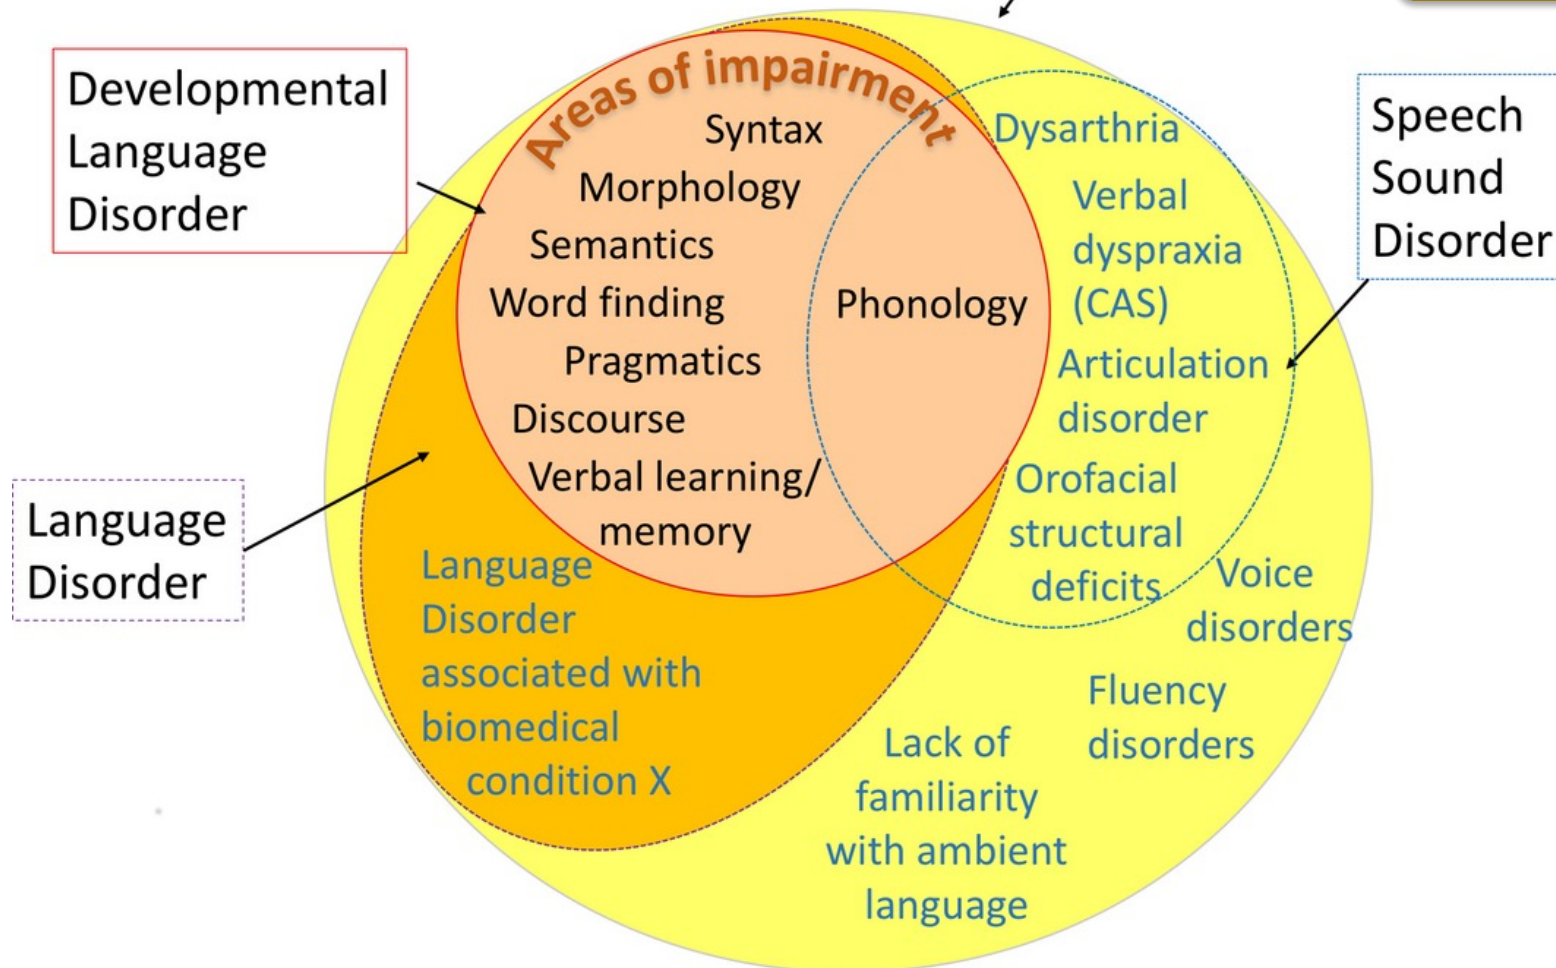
Developmental Language Disorder

Areas of impairment

Syntax
Morphology
Semantics
Word finding
Pragmatics
Discourse
Verbal learning/ memory

Phonology

Dysarthria
Verbal dyspraxia (CAS)
Articulation disorder
Orofacial structural deficits

Speech Sound Disorder

Language Disorder

Language Disorder associated with biomedical condition X

Voice disorders

Fluency disorders

Lack of familiarity with ambient language